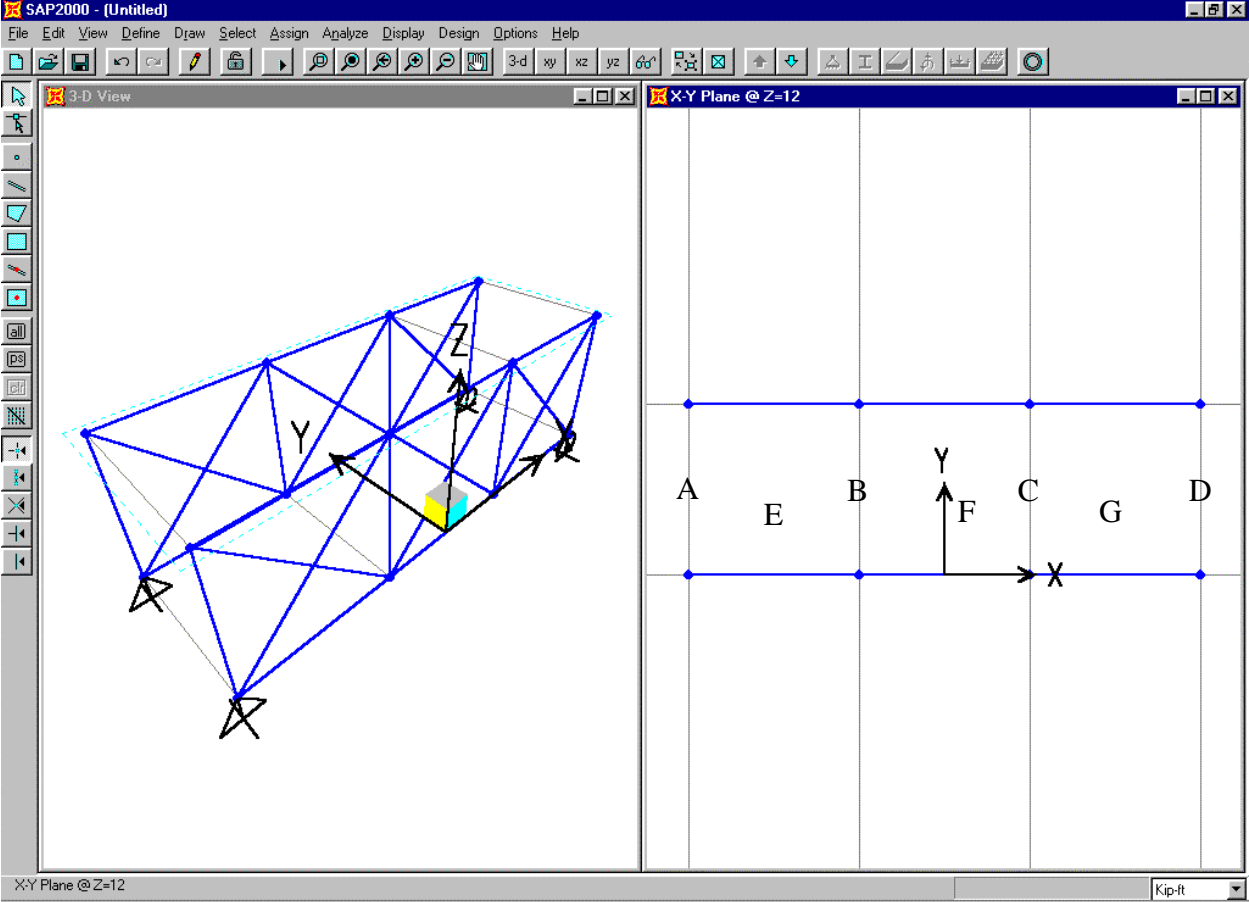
SAP2000 - (Untitled)

File Edit View Define Draw Select Assign Analyze Display Design Options Help

3-d xy xz yz

all ps clr

3-D View

Z
Y

X-Y Plane @ Z=12

Y
A B C D
E F G
X

X-Y Plane @ Z=12

Kip-ft